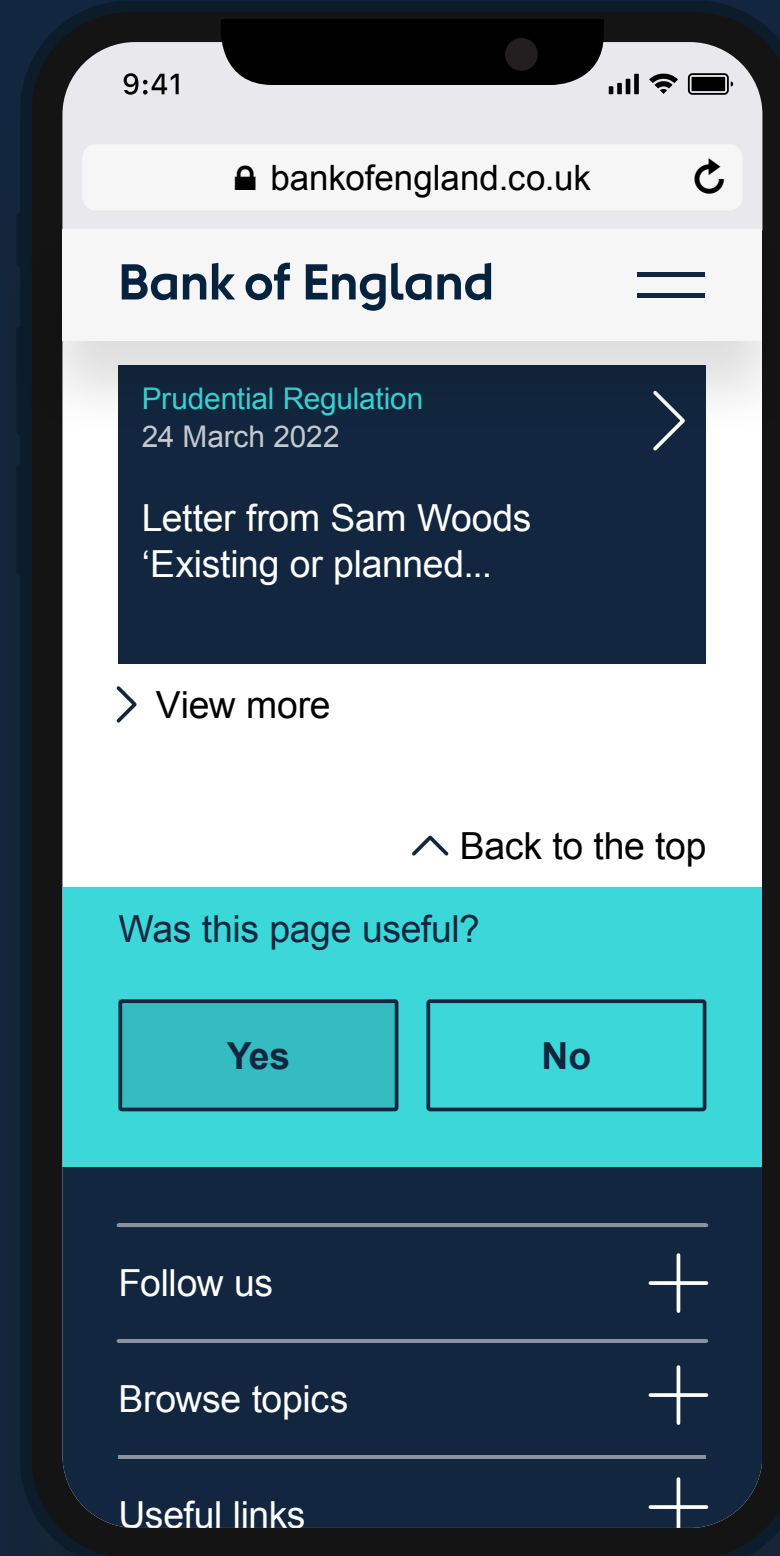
9:41

bankofengland.co.uk

Bank of England

Prudential Regulation
24 March 2022

Letter from Sam Woods 'Existing or planned...

View more

Back to the top

Was this page useful?

Yes

No

Follow us

Browse topics

Useful links